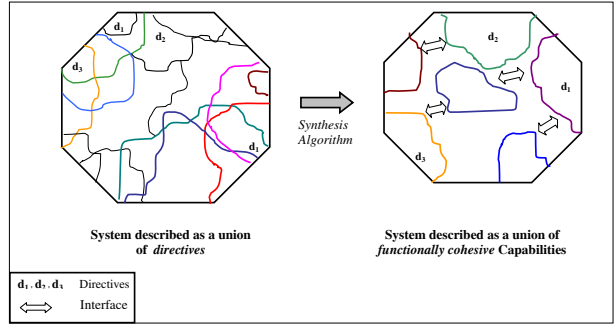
$d_1$ $d_2$ $d_3$ $d_1$

Synthesis Algorithm

$d_2$ $d_1$ $d_3$

System described as a union of *directives*

System described as a union of *functionally cohesive* Capabilities

$d_1, d_2, d_3$ Directives

Interface